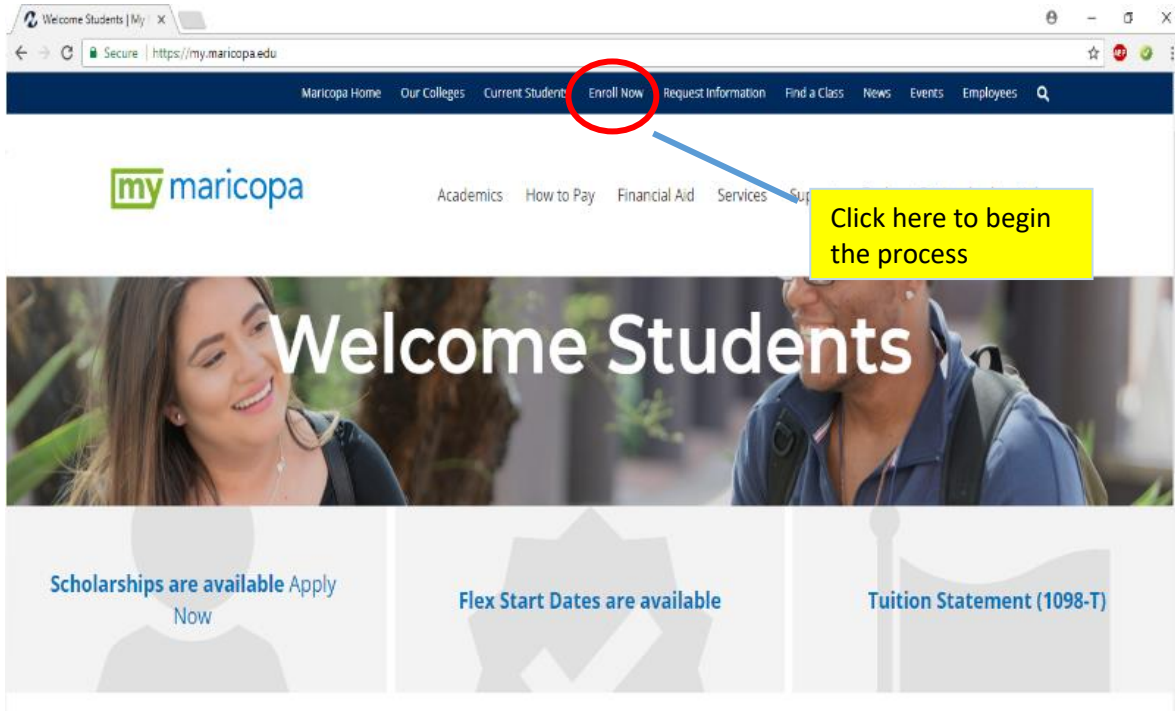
Welcome Students | My ×

Secure | https://my.maricopa.edu

Maricopa Home Our Colleges Current Students Enroll Now Request Information Find a Class News Events Employees

my maricopa

Academics How to Pay Financial Aid Services Sup

Click here to begin the process

Welcome Students

Scholarships are available Apply Now

Flex Start Dates are available

Tuition Statement (1098-T)